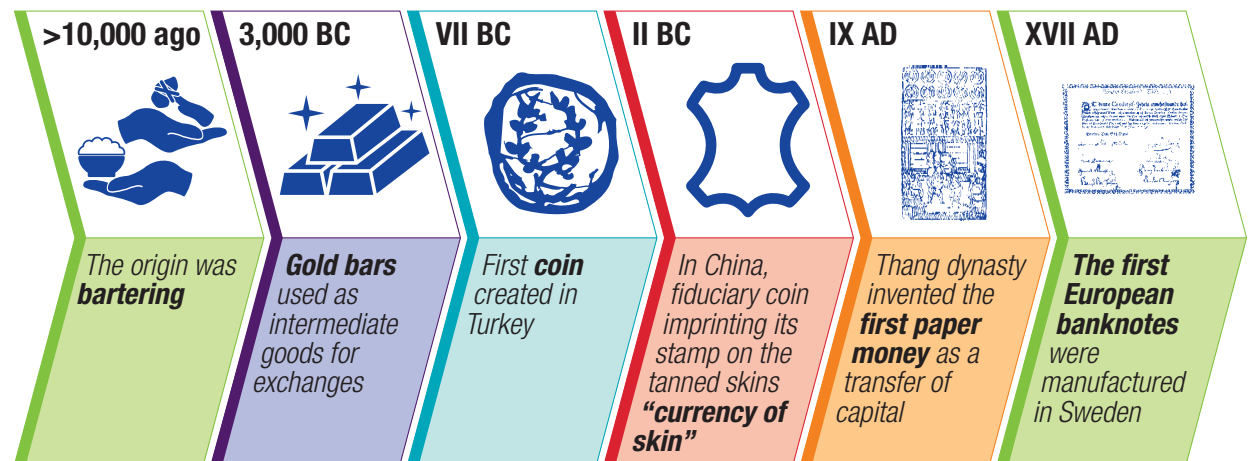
>10,000 ago

The origin was **bartering**

3,000 BC

**Gold bars** used as intermediate goods for exchanges

VII BC

First **coin** created in Turkey

II BC

In China, fiduciary coin imprinting its stamp on the tanned skins **"currency of skin"**

IX AD

Thang dynasty invented the **first paper money** as a transfer of capital

XVII AD

**The first European banknotes** were manufactured in Sweden